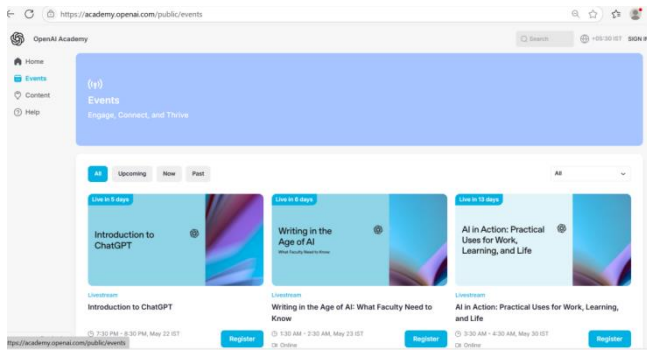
https://academy.openai.com/public/events

OpenAI Academy

Search

+05:30 IST

SIGN I

Home

Events

Content

Help

Events

Engage, Connect, and Thrive

All

Upcoming

Now

Past

All

Live in 5 days

Introduction to ChatGPT

Livestream

Introduction to ChatGPT

7:30 PM - 8:30 PM, May 22 IST

Register

Live in 6 days

Writing in the Age of AI

What Faculty Need to Know

Livestream

Writing in the Age of AI: What Faculty Need to Know

1:30 AM - 2:30 AM, May 23 IST

Online

Register

Live in 13 days

AI in Action: Practical Uses for Work, Learning, and Life

Livestream

AI in Action: Practical Uses for Work, Learning, and Life

3:30 AM - 4:30 AM, May 30 IST

Online

Register

https://academy.openai.com/public/events